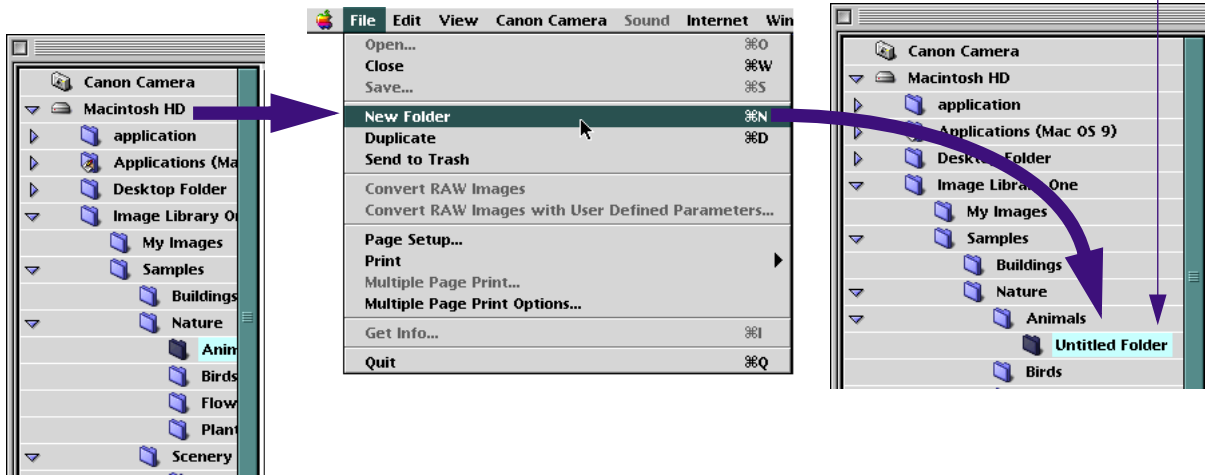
Canon Camera
Macintosh HD
application
Applications (Ma
Desktop Folder
Image Library O
My Images
Samples
Buildings
Nature
Anim
Birds
Flow
Plant
Scenery

File Edit View Canon Camera Sound Internet Win
Open... ⌘O
Close ⌘W
Save... ⌘S
New Folder ⌘N
Duplicate ⌘D
Send to Trash
Convert RAW Images
Convert RAW Images with User Defined Parameters...
Page Setup...
Print
Multiple Page Print...
Multiple Page Print Options...
Get Info... ⌘I
Quit ⌘Q

Canon Camera
Macintosh HD
application
Applications (Mac OS 9)
Desktop Folder
Image Library One
My Images
Samples
Buildings
Nature
Animals
Untitled Folder
Birds